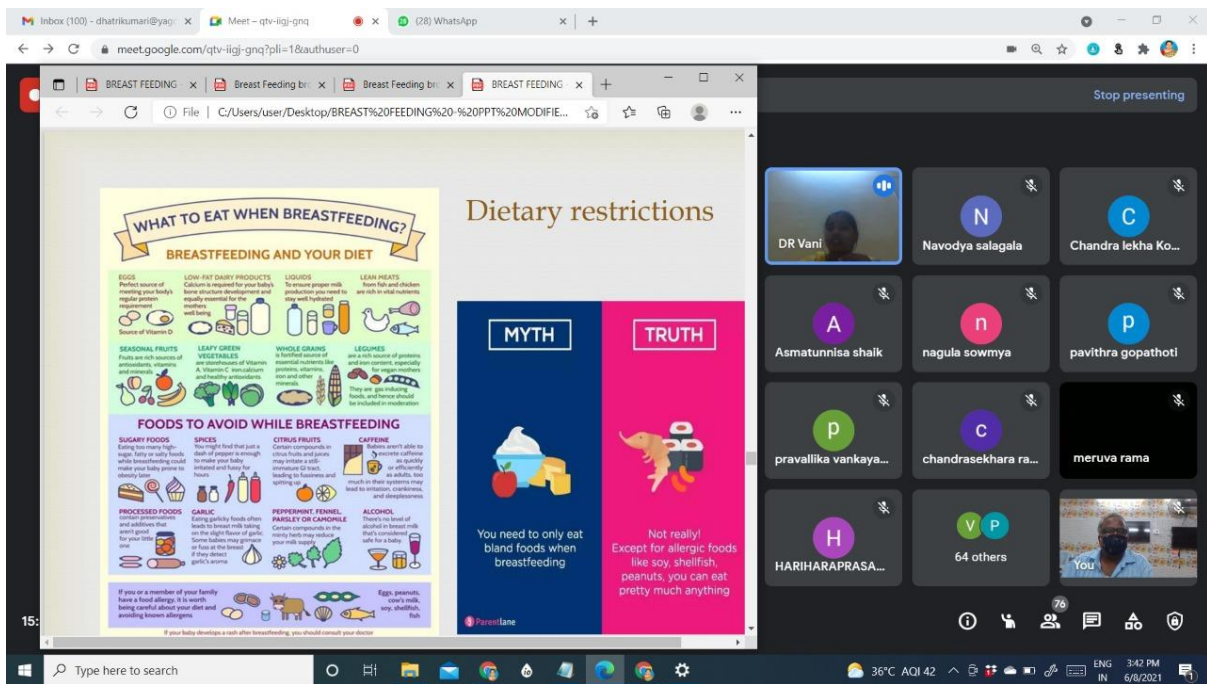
M Inbox (100) - dhatrikumari@yag ×
Meet – qtv-iigj-gnq ×
(28) WhatsApp ×
+
meet.google.com/qtv-iigj-gnq?pli=1&authuser=0

BREAST FEEDING ×
Breast Feeding br ×
Breast Feeding br ×
BREAST FEEDING ×
+
File | C:/Users/user/Desktop/BREAST%20FEEDING%20-%20PPT%20MODIFIE...

Stop presenting

WHAT TO EAT WHEN BREASTFEEDING?
BREASTFEEDING AND YOUR DIET

EGGS
Perfect source of meeting your body's regular protein requirement
Source of Vitamin D

LOW-FAT DAIRY PRODUCTS
Calcium is required for your baby's bone structure development and equally essential for the mothers well being

LIQUIDS
To ensure proper milk production you need to stay well hydrated

LEAN MEATS
from fish and chicken are rich in vital nutrients

SEASONAL FRUITS
Fruits are rich sources of antioxidants, vitamins and minerals

LEAFY GREEN VEGETABLES
are storehouses of Vitamin A, Vitamin C, iron, calcium and healthy antioxidants

WHOLE GRAINS
is fortified source of essential nutrients like proteins, vitamins, iron and other minerals

LEGUMES
are a rich source of proteins and iron content, especially for vegan mothers
They are gas inducing foods, and hence should be included in moderation

FOODS TO AVOID WHILE BREASTFEEDING

SUGARY FOODS
Eating too many high-sugar, fatty or salty foods while breastfeeding could make your baby prone to obesity later

SPICES
You might find that just a dash of pepper is enough to make your baby irritated and fussy for hours

CITRUS FRUITS
Certain compounds in citrus fruits and juices may irritate a still-immature GI tract, leading to fussiness and spitting up

CAFFEINE
Babies aren't able to excrete caffeine as quickly or efficiently as adults, too much in their systems may lead to irritation, crankiness, and sleeplessness

PROCESSED FOODS
contain preservatives and additives that aren't good for your little one

GARLIC
Eating garlicky foods often leads to breast milk taking on the slight flavor of garlic. Some babies may grimace or fuss at the breast if they detect garlic's aroma

PEPPERMINT, FENNEL, PARSLEY OR CAMOMILE
Certain compounds in the minty herb may reduce your milk supply

ALCOHOL
There's no level of alcohol in breast milk that's considered safe for a baby

If you or a member of your family have a food allergy, it is worth being careful about your diet and avoiding known allergens

Eggs, peanuts, cow's milk, soy, shellfish, fish

If your baby develops a rash after breastfeeding, you should consult your doctor

Dietary restrictions

MYTH
You need to only eat bland foods when breastfeeding

TRUTH
Not really! Except for allergic foods like soy, shellfish, peanuts, you can eat pretty much anything

Parentlane

DR Vani
N Navodya salagala
C Chandra lekha Ko...
A Asmatunnisa shaik
n nagula sowmya
p pavithra gopathoti
p pravallika vankaya...
c chandrasekhara ra...
meruva rama
H HARIHARAPRASA...
V P 64 others
You

15:
76

Type here to search
36°C AQI 42
ENG IN
3:42 PM
6/8/2021